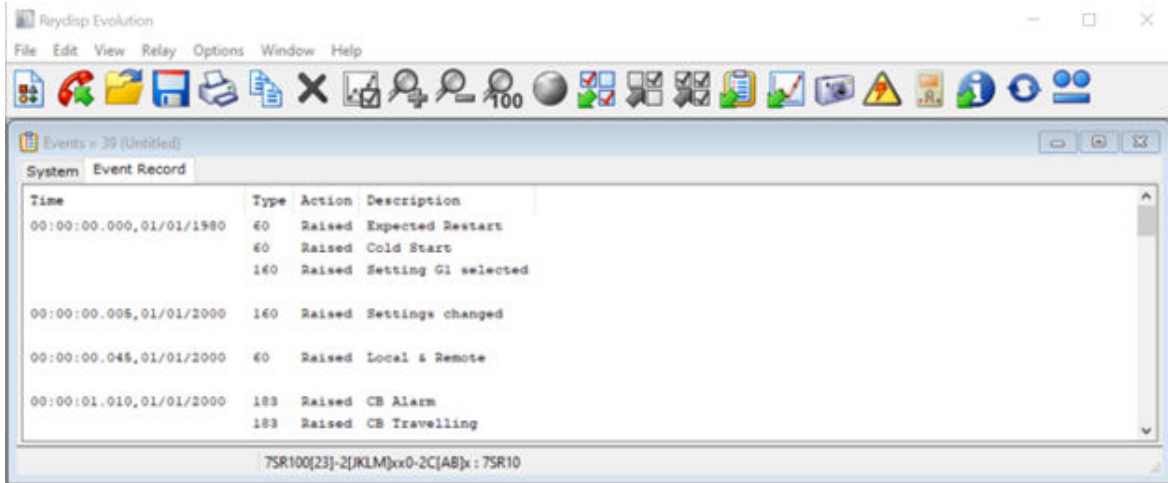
Reydisp Evolution

File Edit View Relay Options Window Help

Events = 39 (Untitled)

System Event Record

| Time | Type | Action | Description |
|---|---|---|---|
| 00:00:00.000,01/01/1980 | 60 | Raised | Expected Restart |
| | 60 | Raised | Cold Start |
| | 160 | Raised | Setting G1 selected |
| 00:00:00.005,01/01/2000 | 160 | Raised | Settings changed |
| 00:00:00.045,01/01/2000 | 60 | Raised | Local & Remote |
| 00:00:01.010,01/01/2000 | 183 | Raised | CB Alarm |
| | 183 | Raised | CB Travelling |

7SR100[23]-2[JKLM]xx0-2C[AB]x : 7SR10